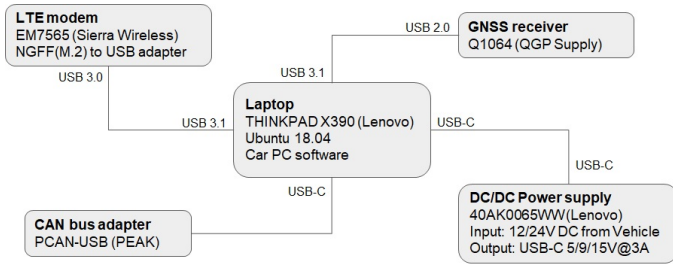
LTE modem
EM7565 (Sierra Wireless)
NGFF(M.2) to USB adapter

USB 2.0

GNSS receiver
Q1064 (QGP Supply)

USB 3.0

USB 3.1

USB 3.1

Laptop
THINKPAD X390 (Lenovo)
Ubuntu 18.04
Car PC software

USB-C

USB-C

USB-C

DC/DC Power supply
40AK0065WW(Lenovo)
Input: 12/24V DC from Vehicle
Output: USB-C 5/9/15V@3A

CAN bus adapter
PCAN-USB (PEAK)